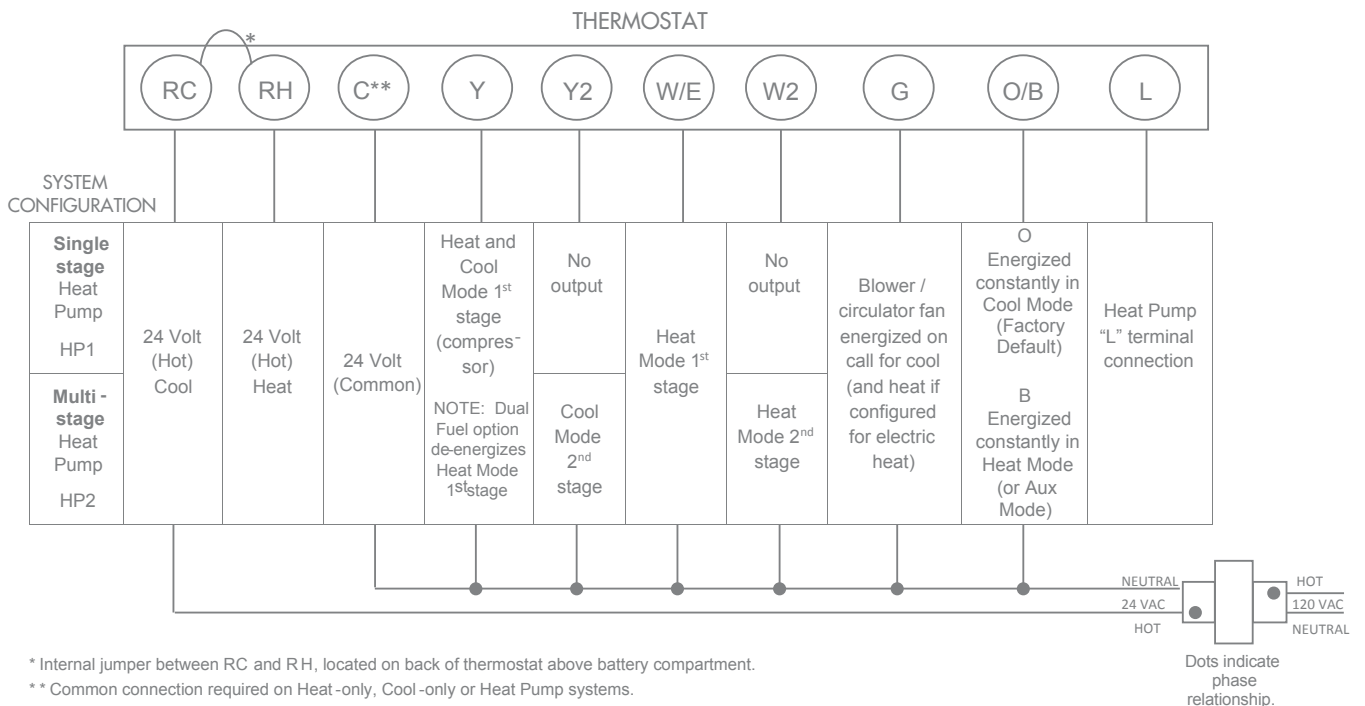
THERMOSTAT

*

| RC | RH | C** | Y | Y2 | W/E | W2 | G | O/B | L |
|---|---|---|---|---|---|---|---|---|---|

SYSTEM CONFIGURATION

| | | | | | | | | | |
|---|---|---|---|---|---|---|---|---|---|
| **Single stage** Heat Pump HP1 | 24 Volt (Hot) Cool | 24 Volt (Hot) Heat | 24 Volt (Common) | Heat and Cool Mode 1st stage (compres- sor) | No output | Heat Mode 1st stage | No output | Blower / circulator fan energized on call for cool (and heat if configured for electric heat) | O Energized constantly in Cool Mode (Factory Default) B Energized constantly in Heat Mode (or Aux Mode) | Heat Pump "L" terminal connection |
| **Multi - stage** Heat Pump HP2 | | | | NOTE: Dual Fuel option de-energizes Heat Mode 1st stage | Cool Mode 2nd stage | | Heat Mode 2nd stage | | | |

NEUTRAL
24 VAC
HOT

HOT
120 VAC
NEUTRAL

Dots indicate phase relationship.

* Internal jumper between RC and RH, located on back of thermostat above battery compartment.

* * Common connection required on Heat-only, Cool-only or Heat Pump systems.